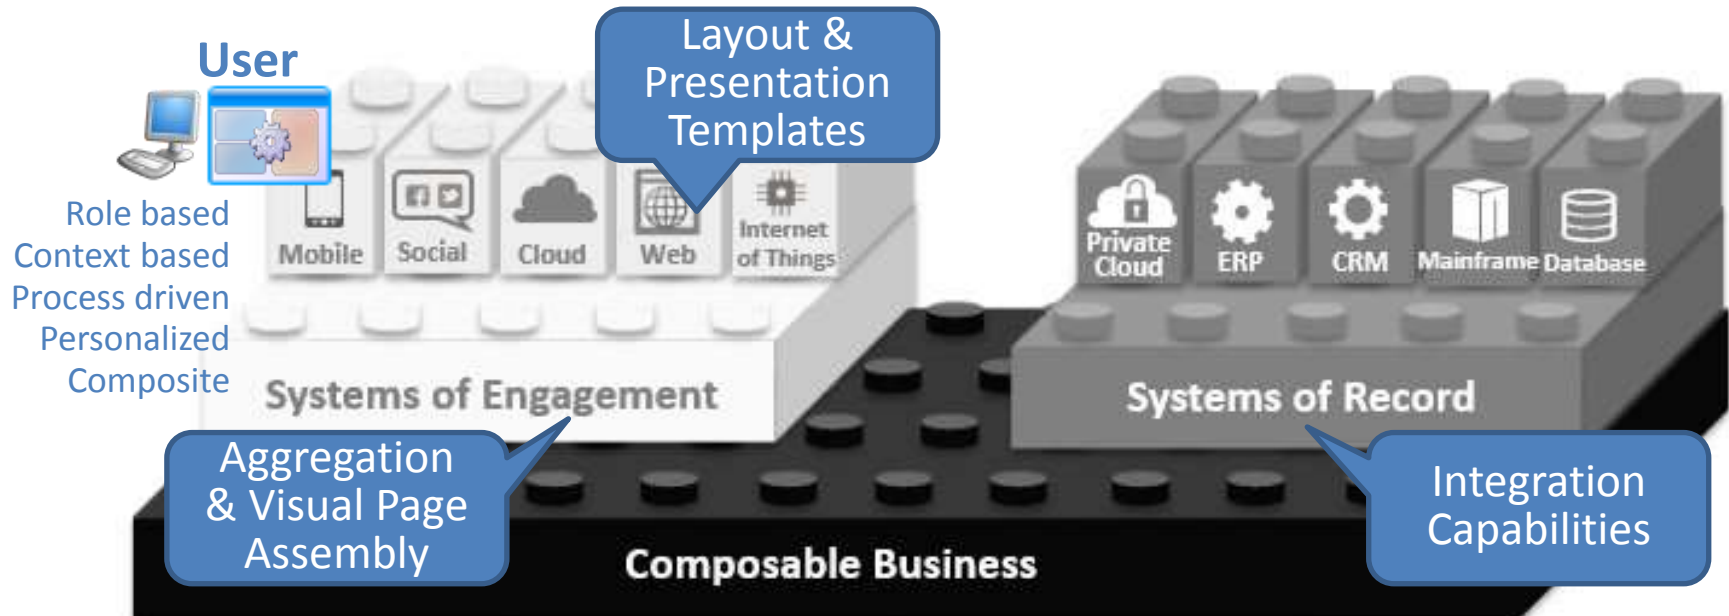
User

Role based
Context based
Process driven
Personalized
Composite

Layout & Presentation Templates

Mobile
Social
Cloud
Web
Internet of Things

Private Cloud
ERP
CRM
Mainframe
Database

Systems of Engagement

Systems of Record

Aggregation & Visual Page Assembly

Composable Business

Integration Capabilities